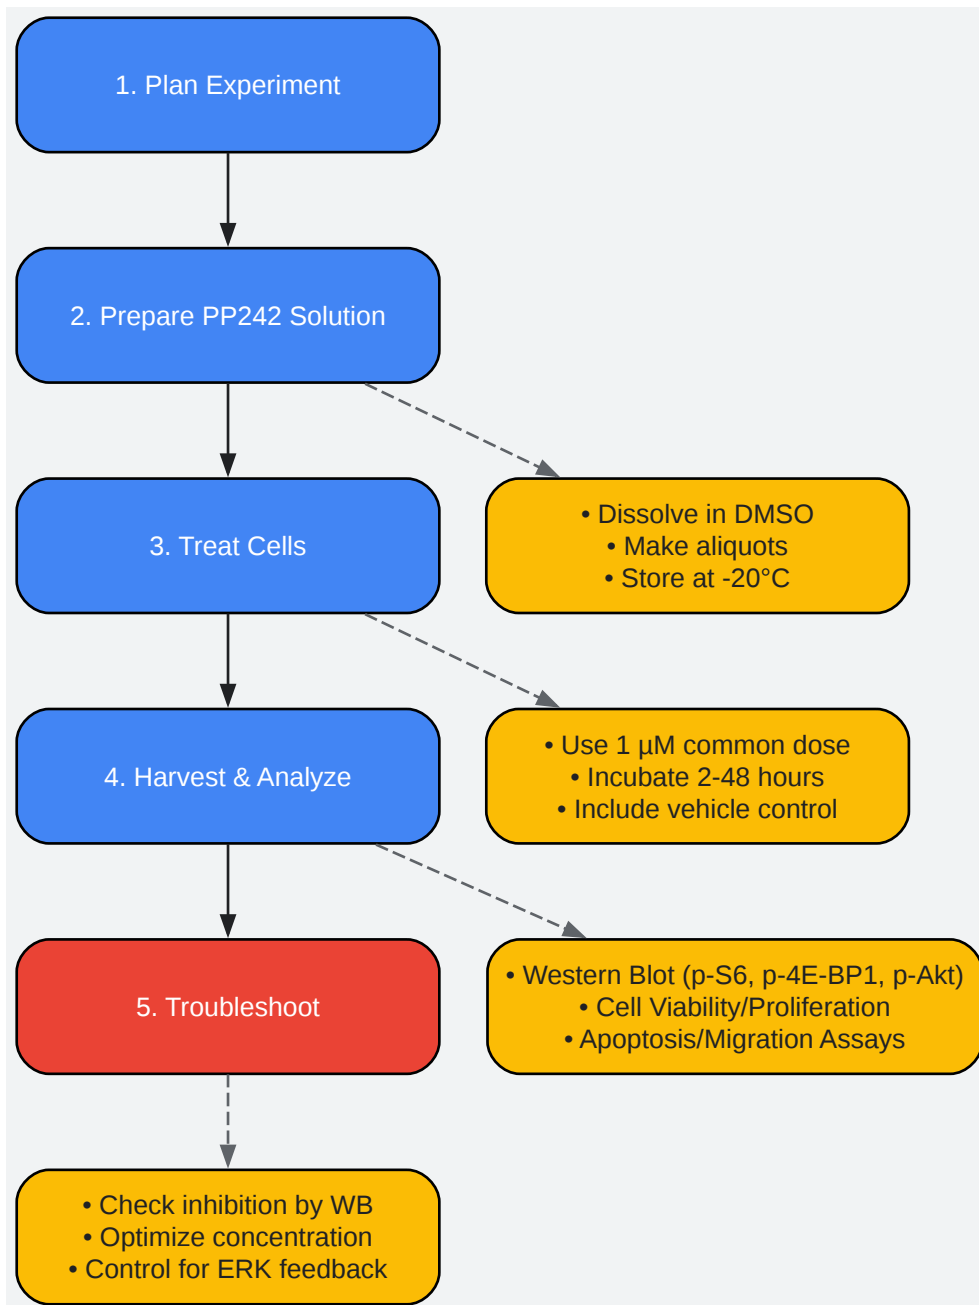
1. Plan Experiment

2. Prepare PP242 Solution

3. Treat Cells

• Dissolve in DMSO
• Make aliquots
• Store at -20°C

4. Harvest & Analyze

• Use 1 µM common dose
• Incubate 2-48 hours
• Include vehicle control

5. Troubleshoot

• Western Blot (p-S6, p-4E-BP1, p-Akt)
• Cell Viability/Proliferation
• Apoptosis/Migration Assays

• Check inhibition by WB
• Optimize concentration
• Control for ERK feedback